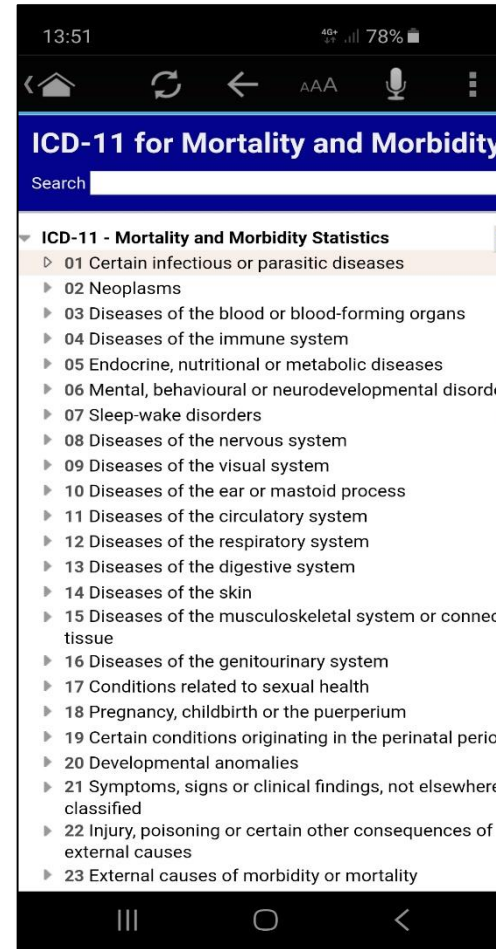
13:51

4G+ 78%

AAA

ICD-11 for Mortality and Morbidity

Search

ICD-11 - Mortality and Morbidity Statistics

01 Certain infectious or parasitic diseases
02 Neoplasms
03 Diseases of the blood or blood-forming organs
04 Diseases of the immune system
05 Endocrine, nutritional or metabolic diseases
06 Mental, behavioural or neurodevelopmental disord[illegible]
07 Sleep-wake disorders
08 Diseases of the nervous system
09 Diseases of the visual system
10 Diseases of the ear or mastoid process
11 Diseases of the circulatory system
12 Diseases of the respiratory system
13 Diseases of the digestive system
14 Diseases of the skin
15 Diseases of the musculoskeletal system or connec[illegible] tissue
16 Diseases of the genitourinary system
17 Conditions related to sexual health
18 Pregnancy, childbirth or the puerperium
19 Certain conditions originating in the perinatal perio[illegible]
20 Developmental anomalies
21 Symptoms, signs or clinical findings, not elsewhere classified
22 Injury, poisoning or certain other consequences of external causes
23 External causes of morbidity or mortality